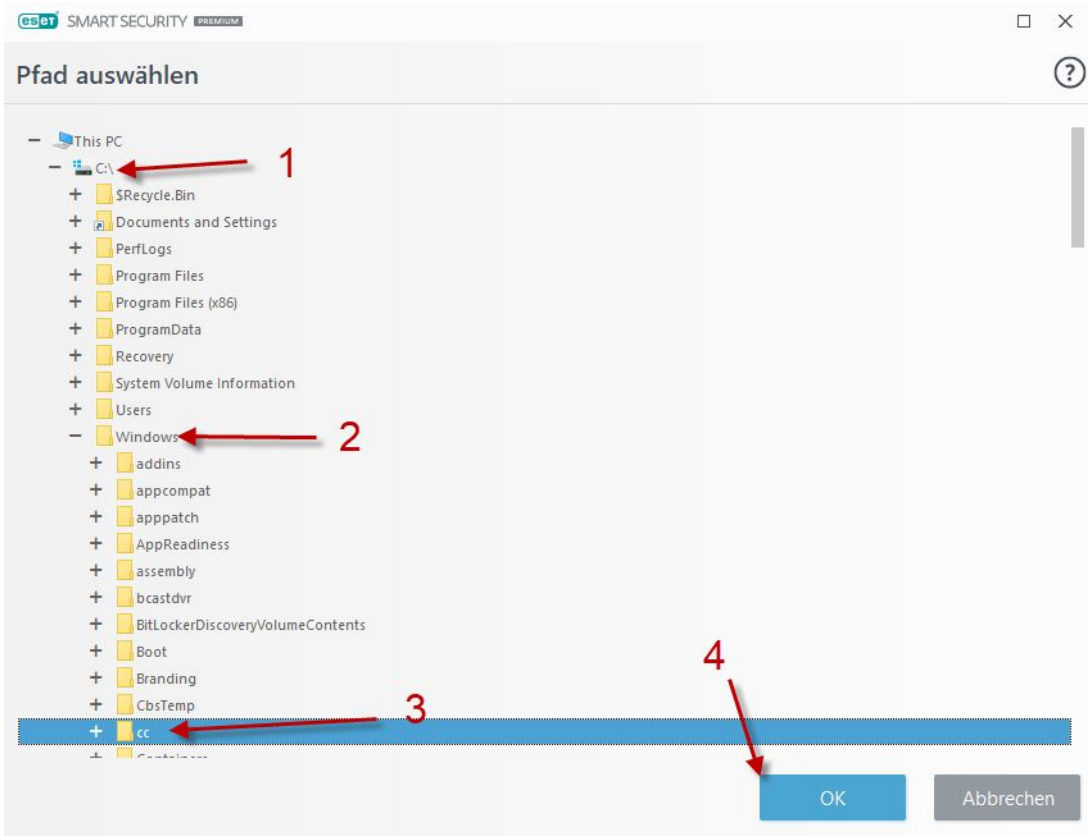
eset SMART SECURITY PREMIUM

Pfad auswählen

?

This PC
C:\
1
$Recycle.Bin
Documents and Settings
PerfLogs
Program Files
Program Files (x86)
ProgramData
Recovery
System Volume Information
Users
Windows
2
addins
appcompat
apppatch
AppReadiness
assembly
bcastdvr
BitLockerDiscoveryVolumeContents
Boot
Branding
CbsTemp
cc
3
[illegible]
4

OK
Abbrechen